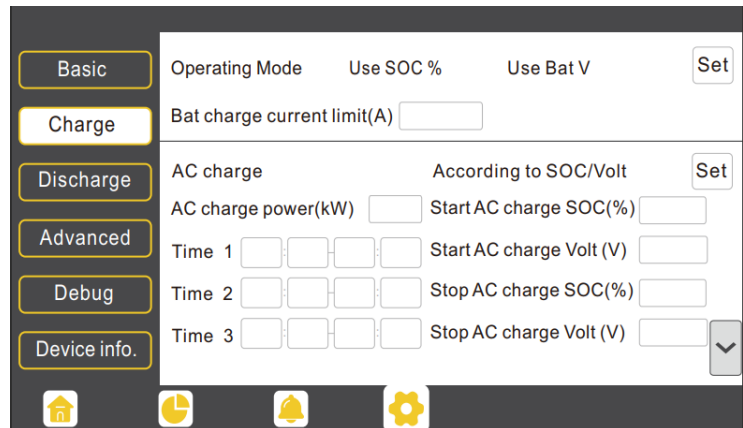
Basic
Charge
Discharge
Advanced
Debug
Device info.

Operating Mode Use SOC % Use Bat V Set

Bat charge current limit(A)

AC charge According to SOC/Volt Set

AC charge power(kW) Start AC charge SOC(%)

Time 1 Start AC charge Volt (V)

Time 2 Stop AC charge SOC(%)

Time 3 Stop AC charge Volt (V)